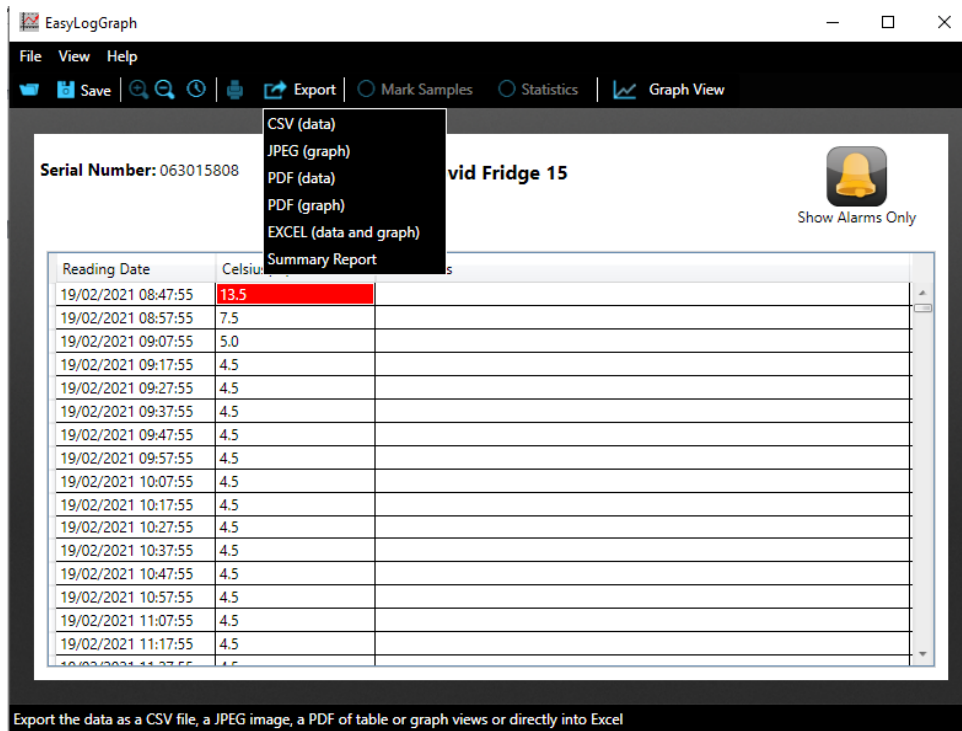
EasyLogGraph

File View Help

Save Export Mark Samples Statistics Graph View

CSV (data)
JPEG (graph)
PDF (data)
PDF (graph)
EXCEL (data and graph)
Summary Report

Serial Number: 063015808

vid Fridge 15

Show Alarms Only

| Reading Date | Celsius | s |
|---|---|---|
| 19/02/2021 08:47:55 | 13.5 | |
| 19/02/2021 08:57:55 | 7.5 | |
| 19/02/2021 09:07:55 | 5.0 | |
| 19/02/2021 09:17:55 | 4.5 | |
| 19/02/2021 09:27:55 | 4.5 | |
| 19/02/2021 09:37:55 | 4.5 | |
| 19/02/2021 09:47:55 | 4.5 | |
| 19/02/2021 09:57:55 | 4.5 | |
| 19/02/2021 10:07:55 | 4.5 | |
| 19/02/2021 10:17:55 | 4.5 | |
| 19/02/2021 10:27:55 | 4.5 | |
| 19/02/2021 10:37:55 | 4.5 | |
| 19/02/2021 10:47:55 | 4.5 | |
| 19/02/2021 10:57:55 | 4.5 | |
| 19/02/2021 11:07:55 | 4.5 | |
| 19/02/2021 11:17:55 | 4.5 | |
| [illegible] | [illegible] | |

Export the data as a CSV file, a JPEG image, a PDF of table or graph views or directly into Excel